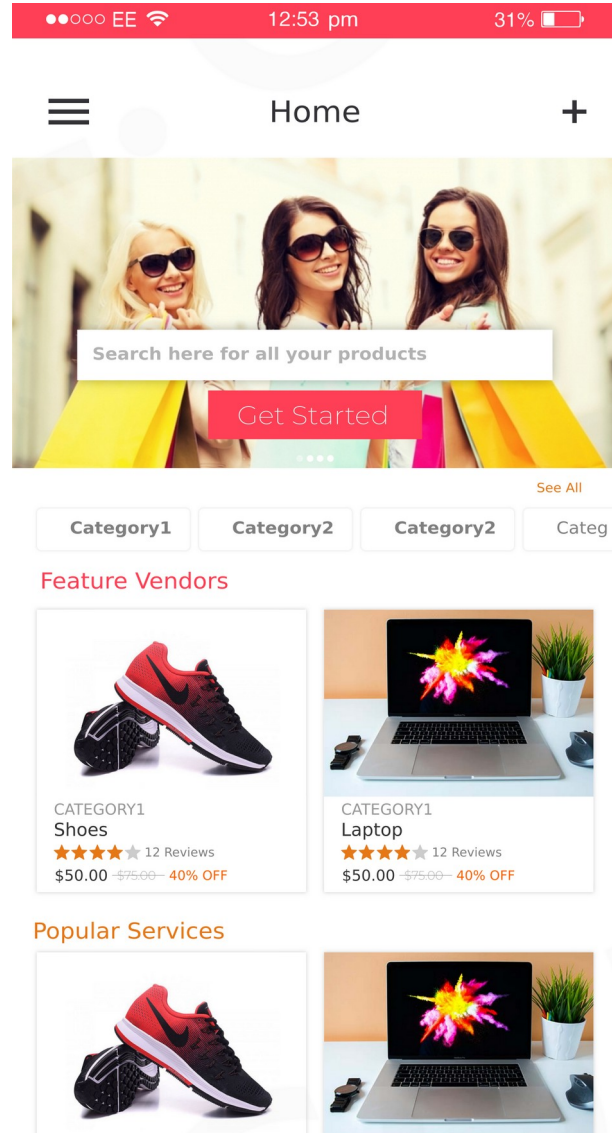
●●○○○ EE 12:53 pm 31%

Home

Search here for all your products

Get Started

See All

Category1 Category2 Category2 Categ

Feature Vendors

CATEGORY1
Shoes
12 Reviews
$50.00 $75.00 40% OFF

CATEGORY1
Laptop
12 Reviews
$50.00 $75.00 40% OFF

Popular Services